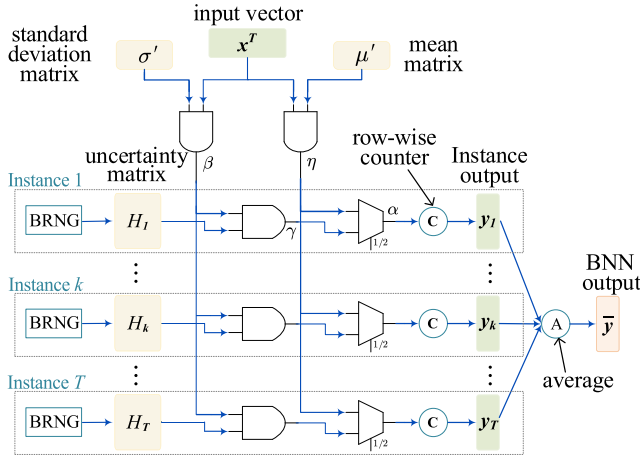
standard deviation matrix

input vector

$x^T$

mean matrix

$\sigma'$

$\mu'$

uncertainty matrix

$\beta$

$\eta$

row-wise counter

Instance output

Instance 1

BRNG

$H_1$

$\gamma$

$\alpha$

1/2

C

$y_1$

⋮

⋮

BNN output

Instance $k$

BRNG

$H_k$

1/2

C

$y_k$

A

$\overline{y}$

Instance $T$

⋮

⋮

average

BRNG

$H_T$

1/2

C

$y_T$